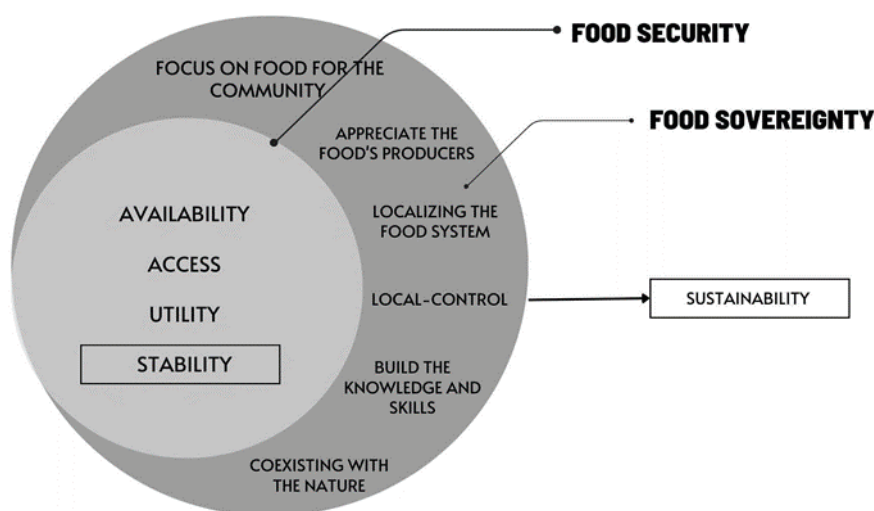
FOOD SECURITY

FOOD SOVEREIGNTY

FOCUS ON FOOD FOR THE COMMUNITY

APPRECIATE THE FOOD'S PRODUCERS

AVAILABILITY

ACCESS

UTILITY

STABILITY

LOCALIZING THE FOOD SYSTEM

LOCAL-CONTROL

SUSTAINABILITY

BUILD THE KNOWLEDGE AND SKILLS

COEXISTING WITH THE NATURE